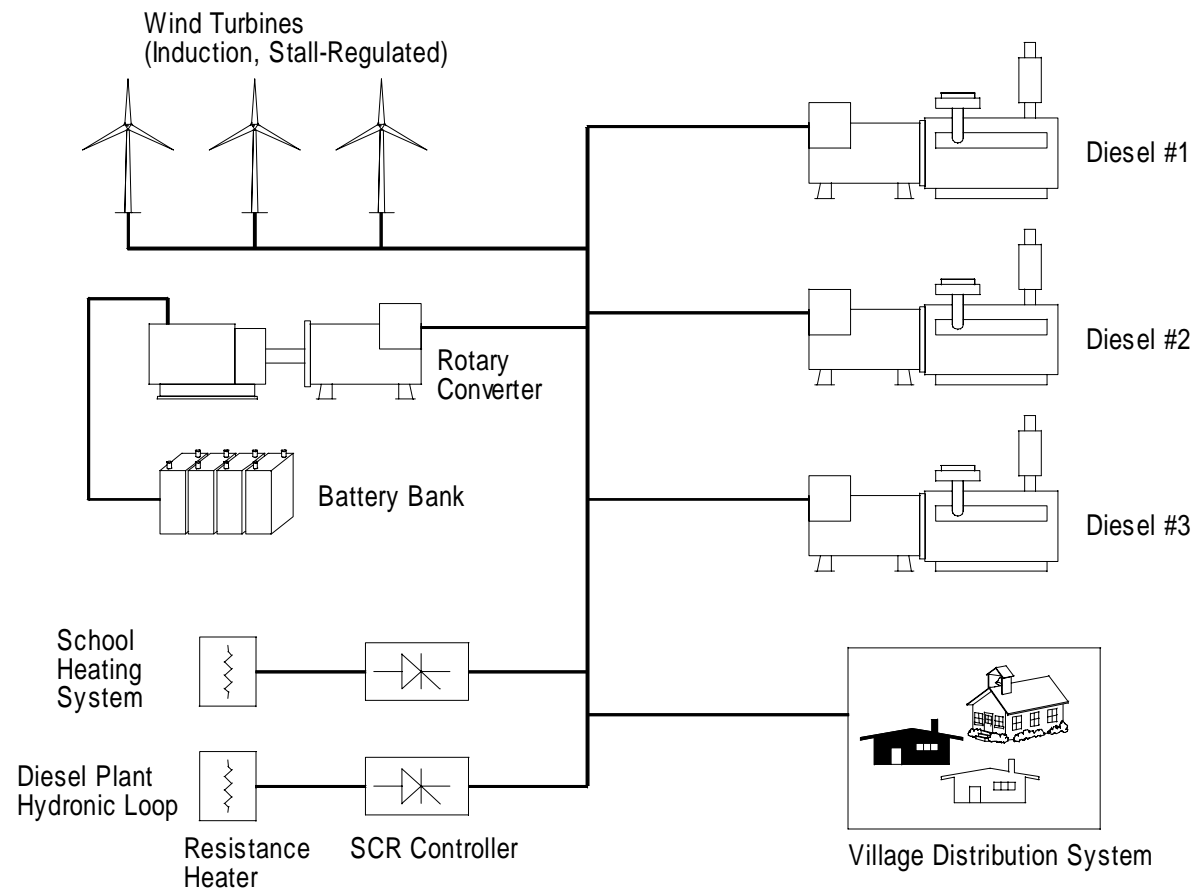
Wind Turbines
(Induction, Stall-Regulated)

Diesel #1

Diesel #2

Rotary Converter

Battery Bank

Diesel #3

School Heating System

Diesel Plant Hydronic Loop

Resistance Heater

SCR Controller

Village Distribution System